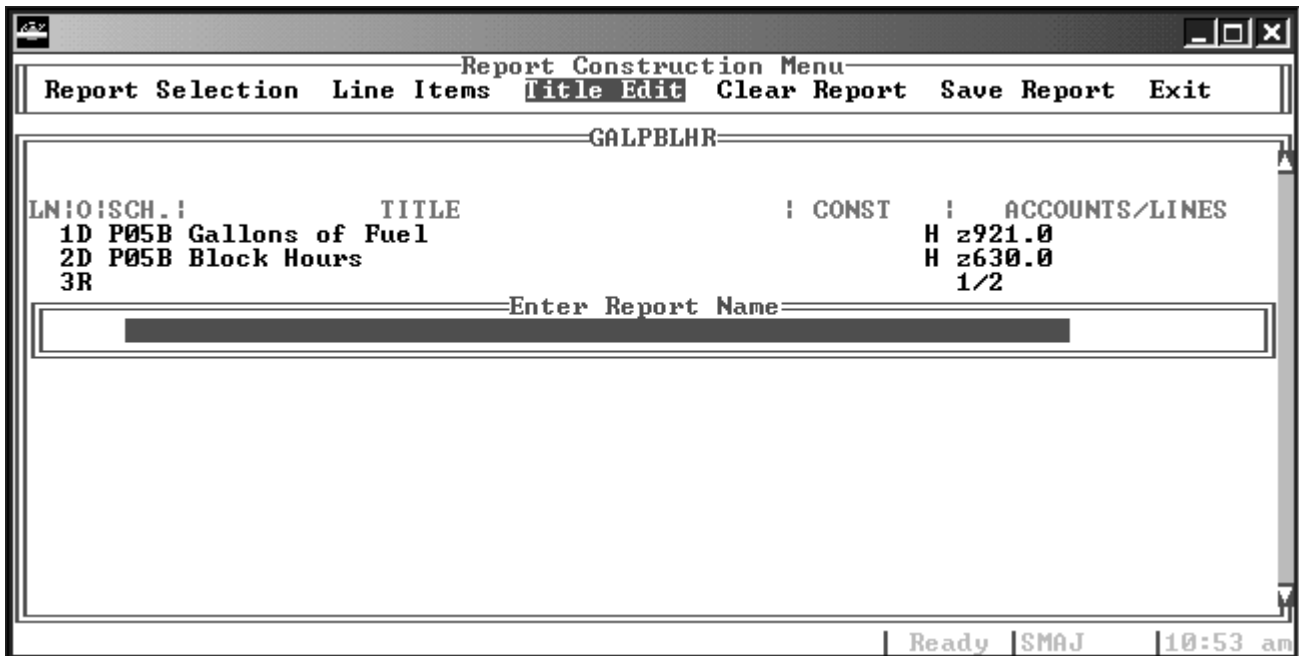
Report Construction Menu

Report Selection Line Items Title Edit Clear Report Save Report Exit

GALPBLHR

LN|O|SCH.| TITLE | CONST | ACCOUNTS/LINES
1D P05B Gallons of Fuel H z921.0
2D P05B Block Hours H z630.0
3R 1/2

Enter Report Name

Ready SMAJ 10:53 am